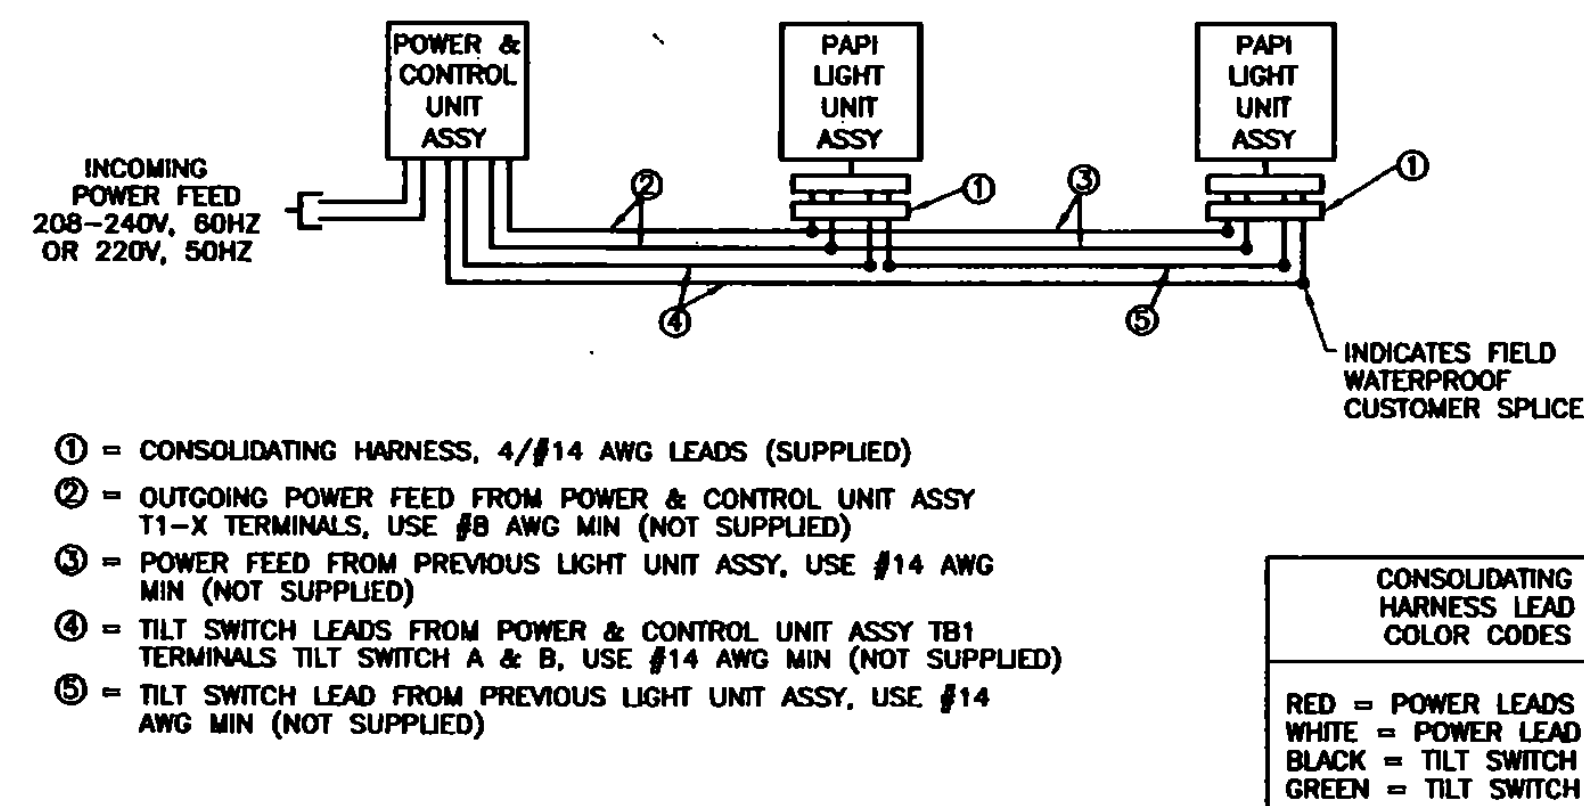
POWER & CONTROL UNIT ASSY

PAPI LIGHT UNIT ASSY

PAPI LIGHT UNIT ASSY

INCOMING POWER FEED 208–240V, 60HZ OR 220V, 50HZ

②

①

③

①

④

⑤

INDICATES FIELD WATERPROOF CUSTOMER SPLICE

① = CONSOLIDATING HARNESS, 4/#14 AWG LEADS (SUPPLIED)

② = OUTGOING POWER FEED FROM POWER & CONTROL UNIT ASSY T1–X TERMINALS, USE #8 AWG MIN (NOT SUPPLIED)

③ = POWER FEED FROM PREVIOUS LIGHT UNIT ASSY, USE #14 AWG MIN (NOT SUPPLIED)

④ = TILT SWITCH LEADS FROM POWER & CONTROL UNIT ASSY TB1 TERMINALS TILT SWITCH A & B, USE #14 AWG MIN (NOT SUPPLIED)

⑤ = TILT SWITCH LEAD FROM PREVIOUS LIGHT UNIT ASSY, USE #14 AWG MIN (NOT SUPPLIED)

CONSOLIDATING HARNESS LEAD COLOR CODES

RED = POWER LEADS
WHITE = POWER LEAD
BLACK = TILT SWITCH
GREEN = TILT SWITCH